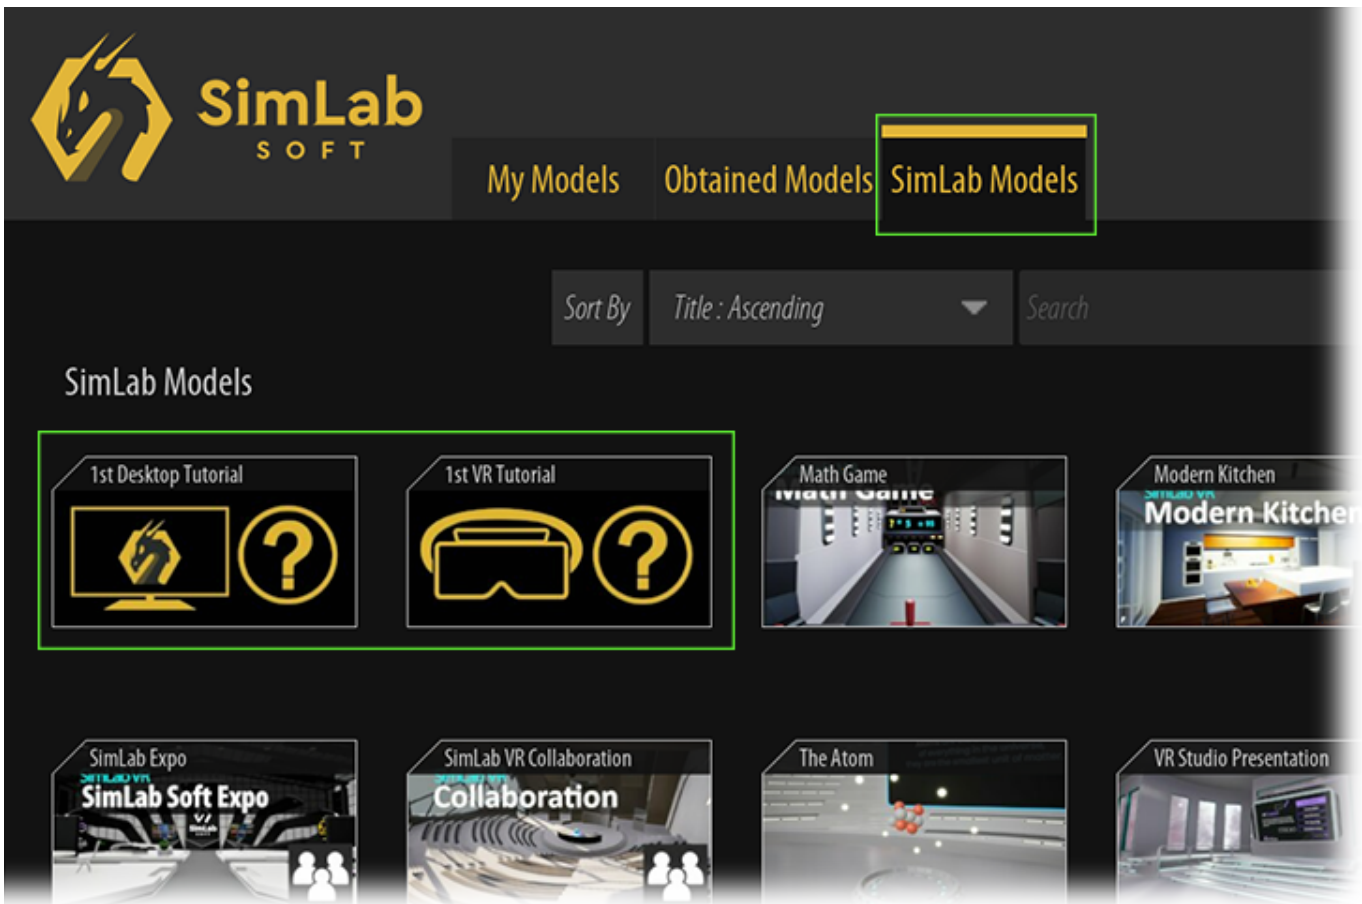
SimLab SOFT

My Models
Obtained Models
SimLab Models

Sort By
Title : Ascending
Search

SimLab Models

1st Desktop Tutorial

1st VR Tutorial

Math Game
Math Game

Modern Kitchen
SimLab VR
Modern Kitchen

SimLab Expo
SimLab VR
SimLab Soft Expo

SimLab VR Collaboration
SimLab VR
Collaboration

The Atom

VR Studio Presentation